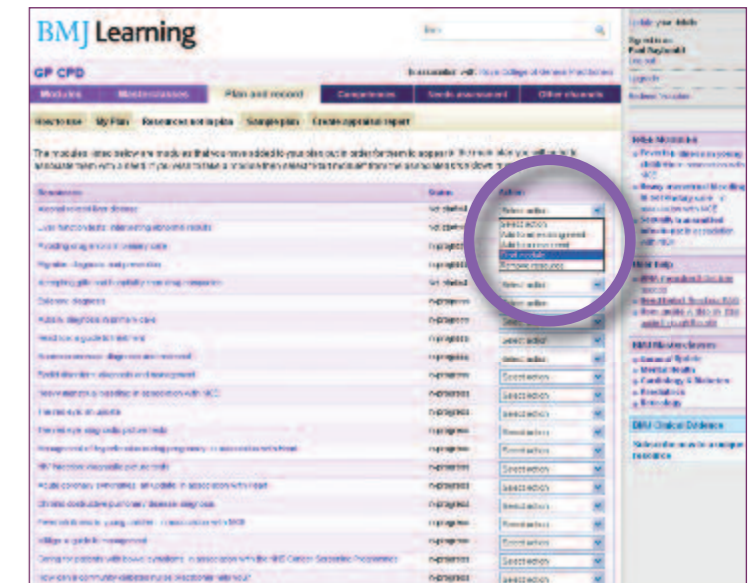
BMJ Learning

GP CPD

Modules

Masterclasses

Plan and record

Competences

Needs assessment

Other channels

How to use

My Plan

Resources not in plan

Sample plan

Create appraisal report

Resources

Status

Action

Select action

Select action

Add to needs assessment

Add to personal plan

Start module

Remove resource

Select action

Select action

Select action

Select action

Select action

Select action

Select action

Select action

Select action

Select action

Select action

Select action

Select action

Select action

Select action

Select action

Select action

Select action

Select action

BMJ Masterclasses

BMJ Clinical Evidence

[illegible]